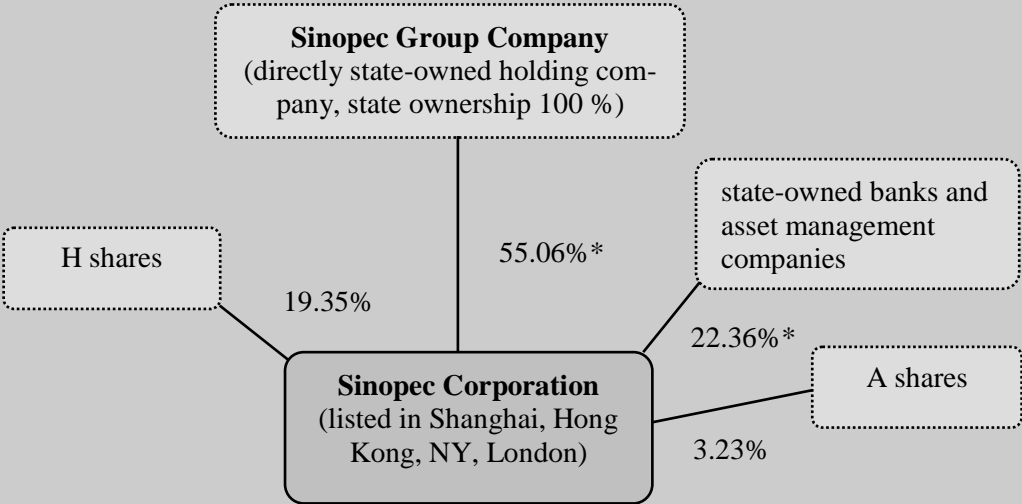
**Sinopec Group Company**
(directly state-owned holding company, state ownership 100 %)

state-owned banks and asset management companies

H shares

55.06%*

19.35%

22.36%*

**Sinopec Corporation**
(listed in Shanghai, Hong Kong, NY, London)

A shares

3.23%